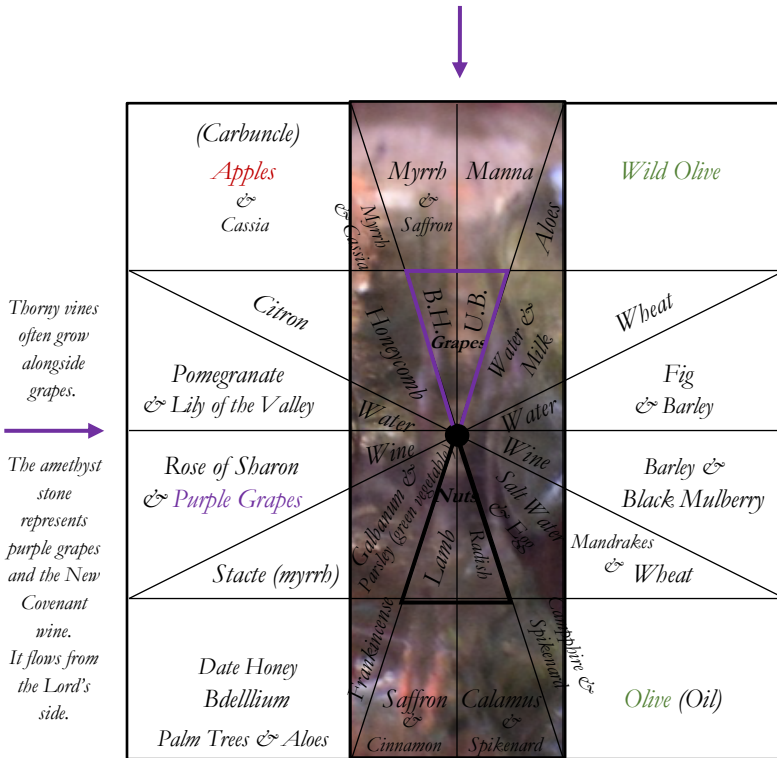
Thorny vines often grow alongside grapes.

The amethyst stone represents purple grapes and the New Covenant wine. It flows from the Lord's side.

(Carbuncle)
Apples
&
Cassia

Myrrh & Cassia

Myrrh
&
Saffron

Manna

Aloes

Wild Olive

Citron

Honeycomb

B.H.

U.B.

Grapes

Water & Milk

Wheat

Pomegranate
& Lily of the Valley

Water

Water

Fig
& Barley

Wine

Wine

Rose of Sharon
& Purple Grapes

Galbanum & Parsley (green vegetable)

Nuts

Salt Water & Egg

Barley &
Black Mulberry

Lamb

Radish

Mandrakes
& Wheat

Stacte (myrrh)

Frankincense

Camphire & Spikenard

Date Honey
Bdelllium
Palm Trees & Aloes

Saffron
&
Cinnamon

Calamus
&
Spikenard

Olive (Oil)